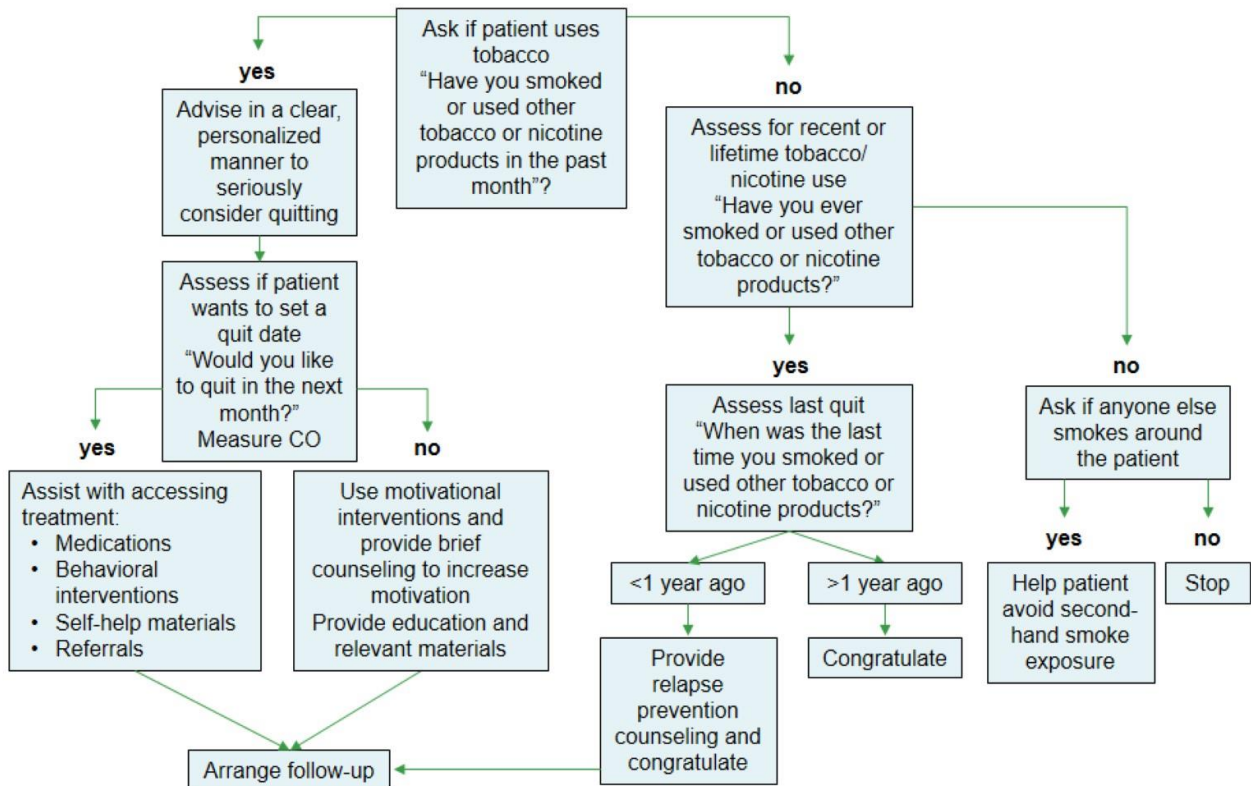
Ask if patient uses tobacco
"Have you smoked or used other tobacco or nicotine products in the past month"?

yes

Advise in a clear, personalized manner to seriously consider quitting

Assess if patient wants to set a quit date
"Would you like to quit in the next month?"
Measure CO

yes

Assist with accessing treatment:
• Medications
• Behavioral interventions
• Self-help materials
• Referrals

no

Use motivational interventions and provide brief counseling to increase motivation
Provide education and relevant materials

Arrange follow-up

no

Assess for recent or lifetime tobacco/ nicotine use
"Have you ever smoked or used other tobacco or nicotine products?"

yes

Assess last quit
"When was the last time you smoked or used other tobacco or nicotine products?"

<1 year ago

Provide relapse prevention counseling and congratulate

>1 year ago

Congratulate

no

Ask if anyone else smokes around the patient

yes

Help patient avoid second-hand smoke exposure

no

Stop